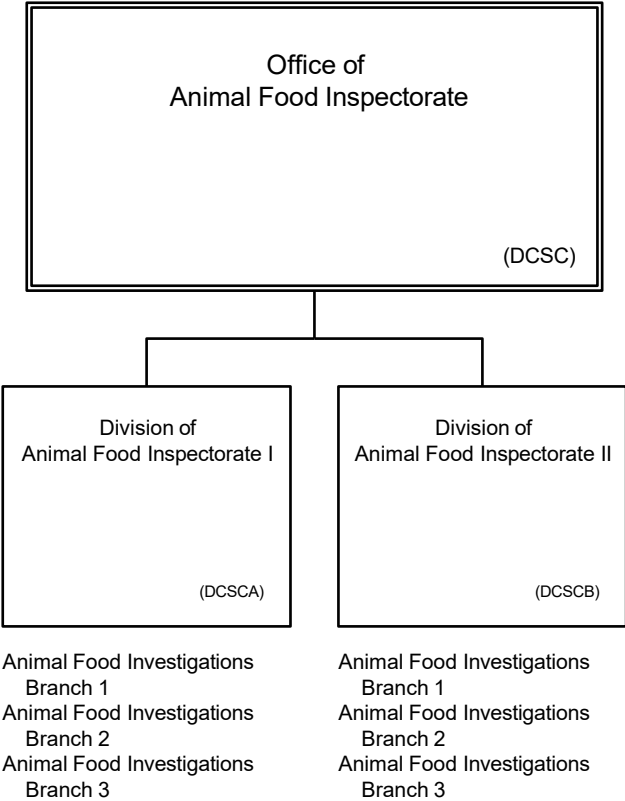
Office of
Animal Food Inspectorate

(DCSC)

Division of
Animal Food Inspectorate I

(DCSCA)

Animal Food Investigations Branch 1
Animal Food Investigations Branch 2
Animal Food Investigations Branch 3

Division of
Animal Food Inspectorate II

(DCSCB)

Animal Food Investigations Branch 1
Animal Food Investigations Branch 2
Animal Food Investigations Branch 3